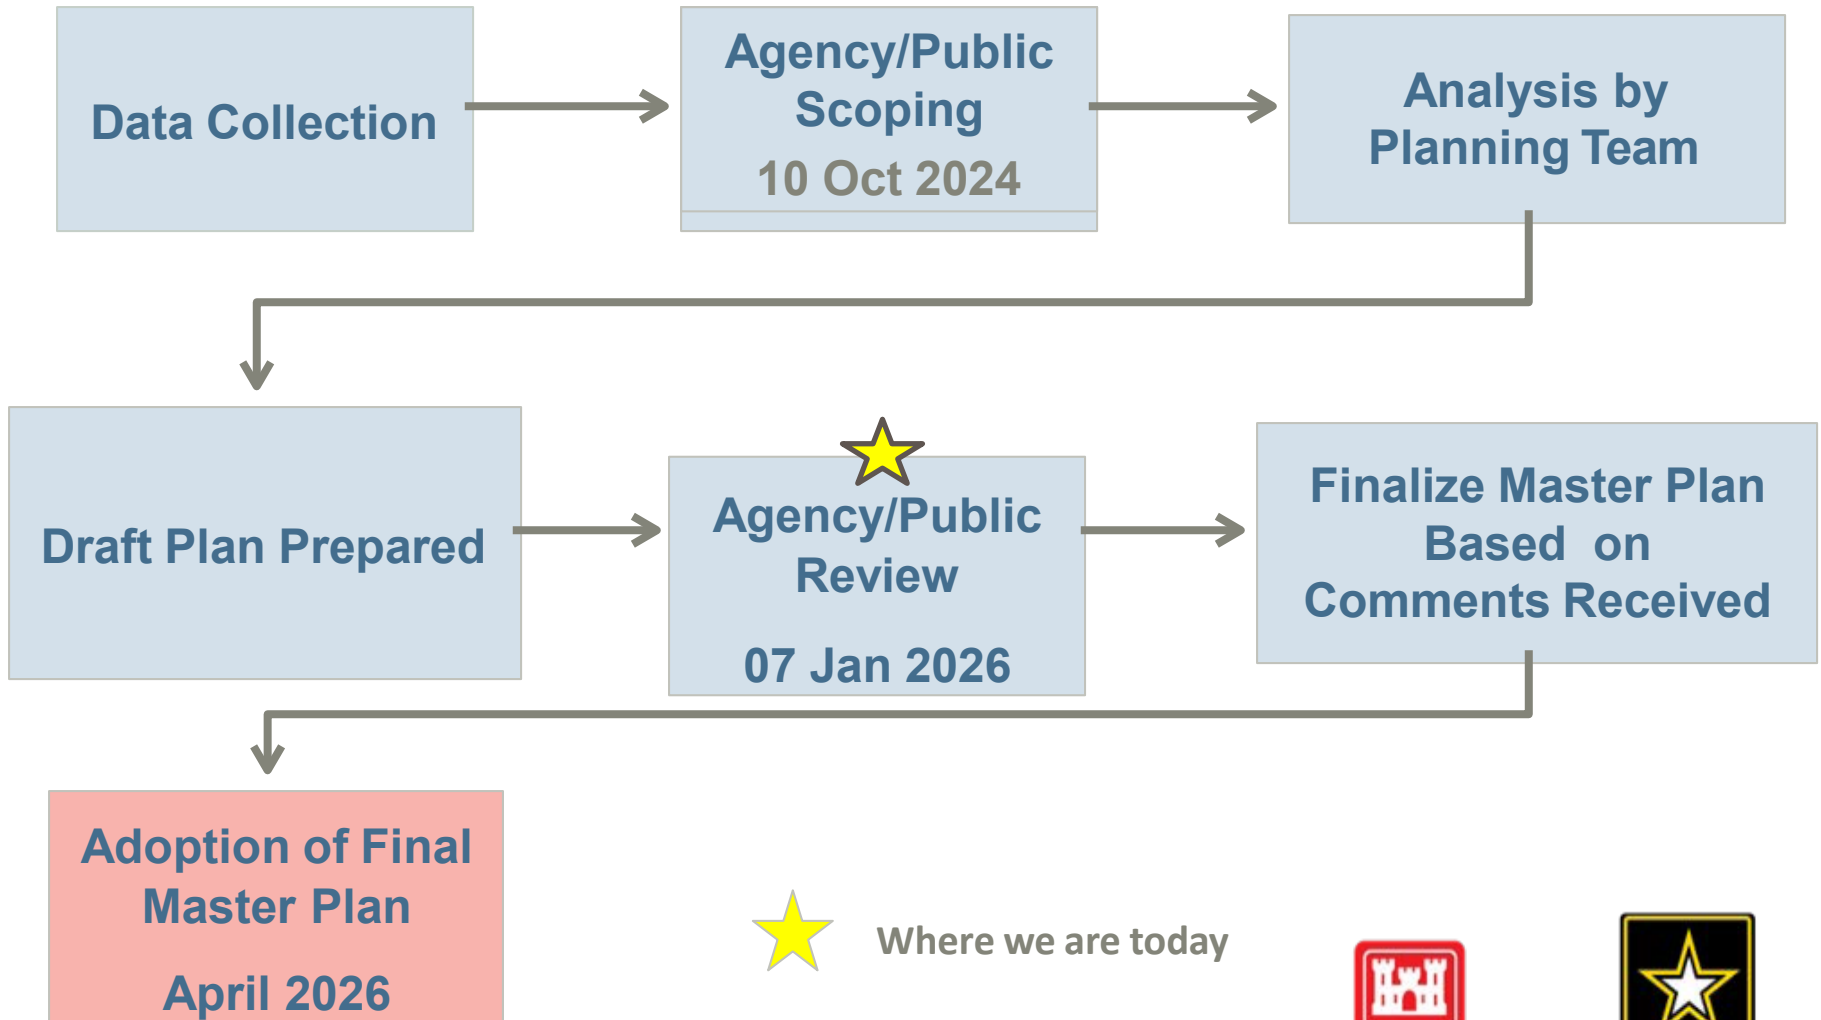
Data Collection

Agency/Public Scoping
10 Oct 2024

Analysis by Planning Team

Draft Plan Prepared

Agency/Public Review
07 Jan 2026

Finalize Master Plan Based on Comments Received

Adoption of Final Master Plan
April 2026

Where we are today